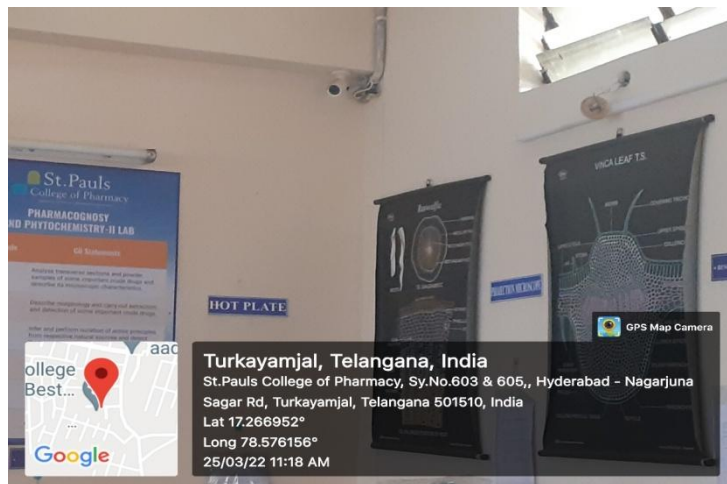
St.Pauls
College of Pharmacy

PHARMACOGNOSY
AND PHYTOCHEMISTRY-II LAB

CO Statements

HOT PLATE

PROJECTION MICROSCOPE

Rauwolfia

VINCA LEAF T.S.

GPS Map Camera

aad
ollege
Best...
Google

Turkayamjal, Telangana, India
St.Pauls College of Pharmacy, Sy.No.603 & 605,, Hyderabad - Nagarjuna Sagar Rd, Turkayamjal, Telangana 501510, India
Lat 17.266952°
Long 78.576156°
25/03/22 11:18 AM